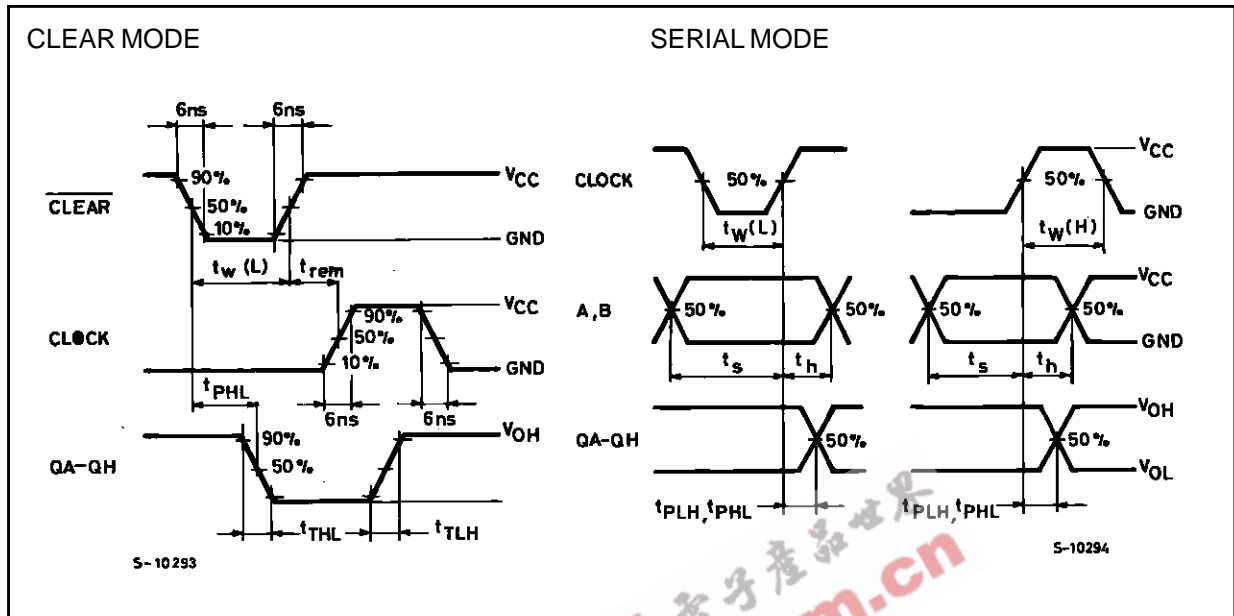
CLEAR MODE

6ns
6ns
90%
$\overline{CLEAR}$
50%
10%
$V_{CC}$
GND
$t_W$ (L)
$t_{rem}$
90%
50%
10%
CLOCK
$V_{CC}$
GND
$t_{PHL}$
6ns
6ns
90%
QA–QH
50%
$V_{OH}$
$t_{THL}$
$t_{TLH}$
S-10293

SERIAL MODE

CLOCK
50%
$t_W$(L)
50%
$t_W$(H)
$V_{CC}$
GND
A, B
50%
50%
$t_s$
$t_h$
50%
50%
$t_s$
$t_h$
$V_{CC}$
GND
QA-QH
50%
50%
$V_{OH}$
$V_{OL}$
$t_{PLH}$, $t_{PHL}$
$t_{PLH}$, $t_{PHL}$
S-10294

子产品世界
m.cn